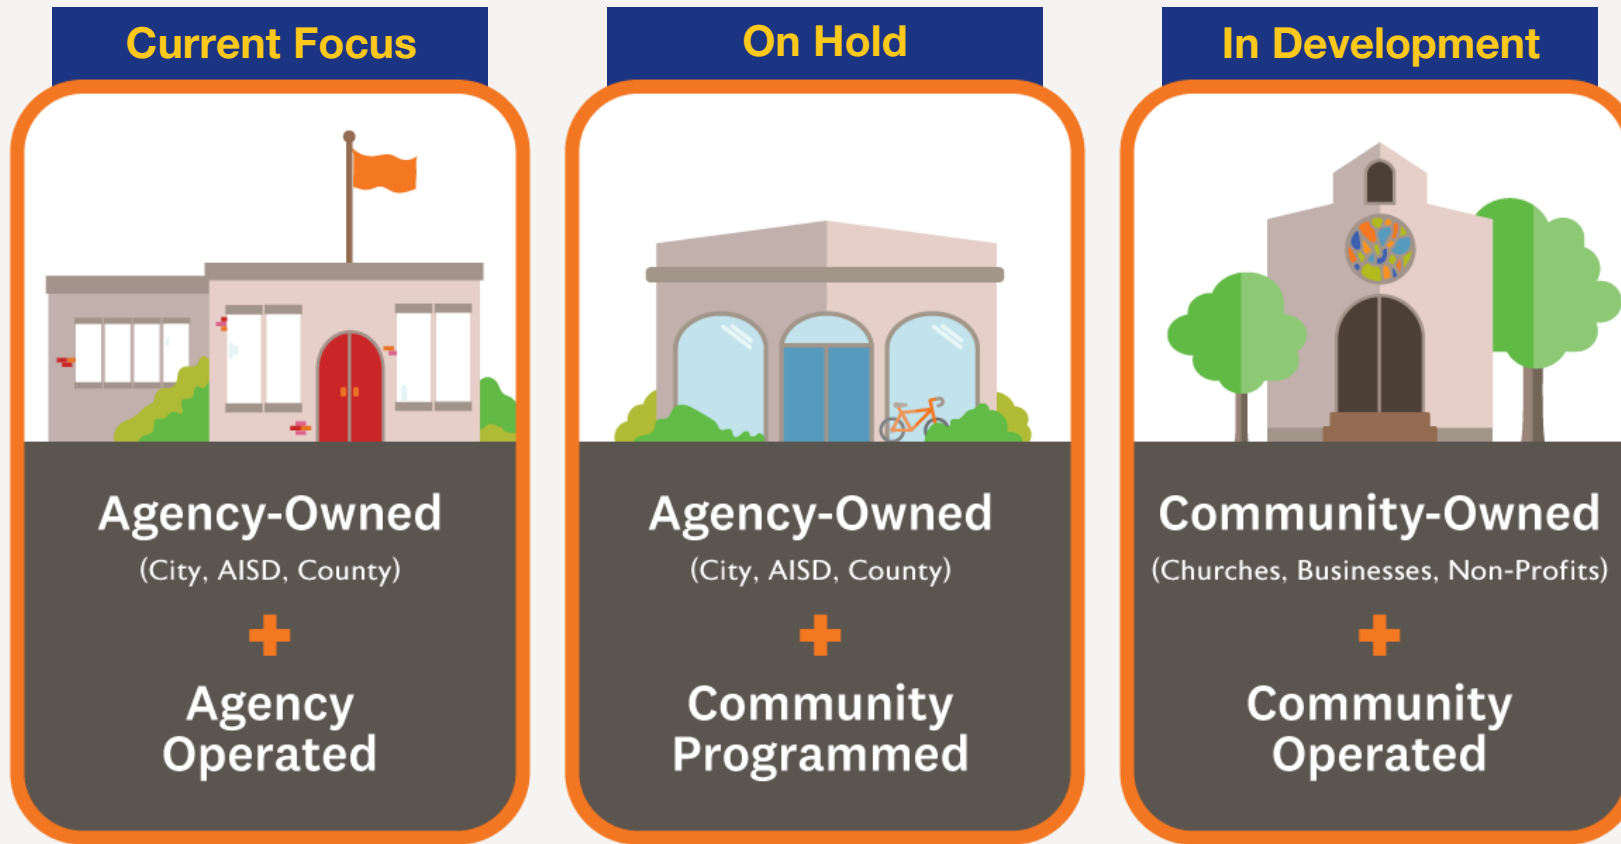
Current Focus

Agency-Owned
(City, AISD, County)
+
Agency Operated

On Hold

Agency-Owned
(City, AISD, County)
+
Community Programmed

In Development

Community-Owned
(Churches, Businesses, Non-Profits)
+
Community Operated